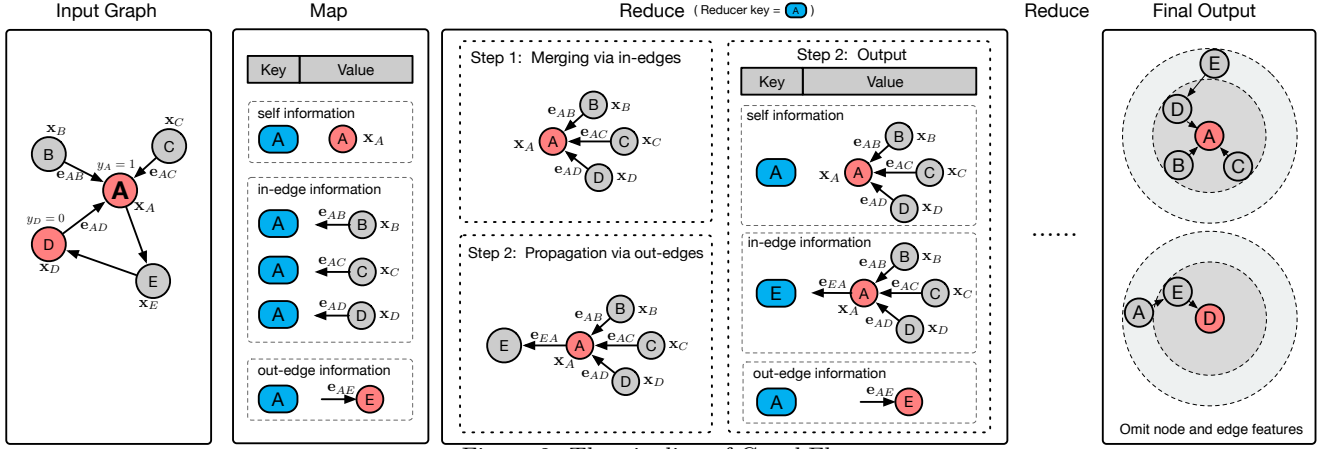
Input Graph

$\mathbf{x}_B$ B $\mathbf{e}_{AB}$ $y_A = 1$ A $\mathbf{x}_C$ C $\mathbf{e}_{AC}$ $\mathbf{x}_A$ $y_D = 0$ D $\mathbf{e}_{AD}$ $\mathbf{x}_D$ E $\mathbf{x}_E$

Map

| Key | Value |
|---|---|

self information
A A $\mathbf{x}_A$

in-edge information
A $\mathbf{e}_{AB}$ B $\mathbf{x}_B$
A $\mathbf{e}_{AC}$ C $\mathbf{x}_C$
A $\mathbf{e}_{AD}$ D $\mathbf{x}_D$

out-edge information
A $\mathbf{e}_{AE}$ E

Reduce (Reducer key = A)

Step 1: Merging via in-edges
$\mathbf{e}_{AB}$ B $\mathbf{x}_B$ $\mathbf{x}_A$ A $\mathbf{e}_{AC}$ C $\mathbf{x}_C$ $\mathbf{e}_{AD}$ D $\mathbf{x}_D$

Step 2: Propagation via out-edges
$\mathbf{e}_{AB}$ B $\mathbf{x}_B$ E $\mathbf{e}_{EA}$ A $\mathbf{e}_{AC}$ C $\mathbf{x}_C$ $\mathbf{x}_A$ $\mathbf{e}_{AD}$ D $\mathbf{x}_D$

Step 2: Output

| Key | Value |
|---|---|

self information
A $\mathbf{e}_{AB}$ B $\mathbf{x}_B$ $\mathbf{x}_A$ A $\mathbf{e}_{AC}$ C $\mathbf{x}_C$ $\mathbf{e}_{AD}$ D $\mathbf{x}_D$

in-edge information
E $\mathbf{e}_{AB}$ B $\mathbf{x}_B$ $\mathbf{e}_{EA}$ A $\mathbf{e}_{AC}$ C $\mathbf{x}_C$ $\mathbf{x}_A$ $\mathbf{e}_{AD}$ D $\mathbf{x}_D$

out-edge information
A $\mathbf{e}_{AE}$ E

Reduce

......

Final Output

E D A B C

A E D

Omit node and edge features